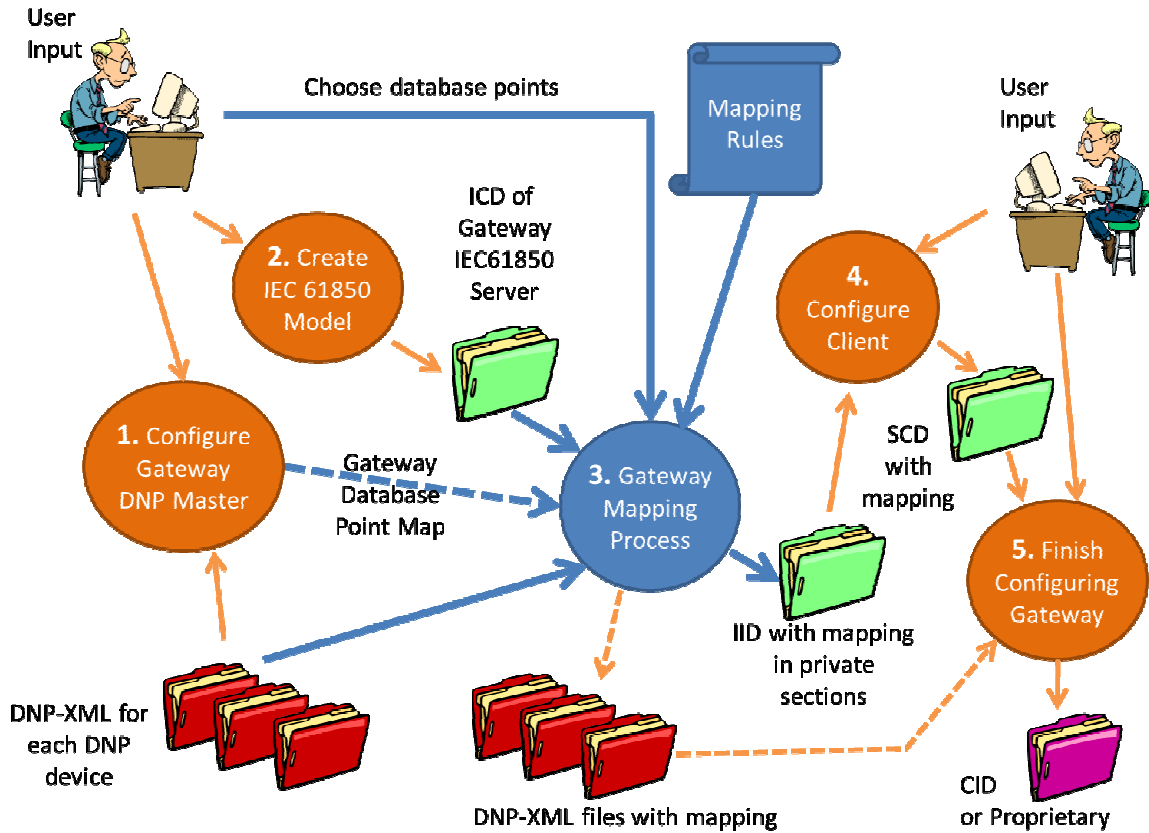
User Input

Choose database points

Mapping Rules

User Input

ICD of Gateway IEC61850 Server

2. Create IEC 61850 Model

4. Configure Client

1. Configure Gateway DNP Master

Gateway Database Point Map

3. Gateway Mapping Process

SCD with mapping

5. Finish Configuring Gateway

IID with mapping in private sections

DNP-XML for each DNP device

DNP-XML files with mapping

CID or Proprietary